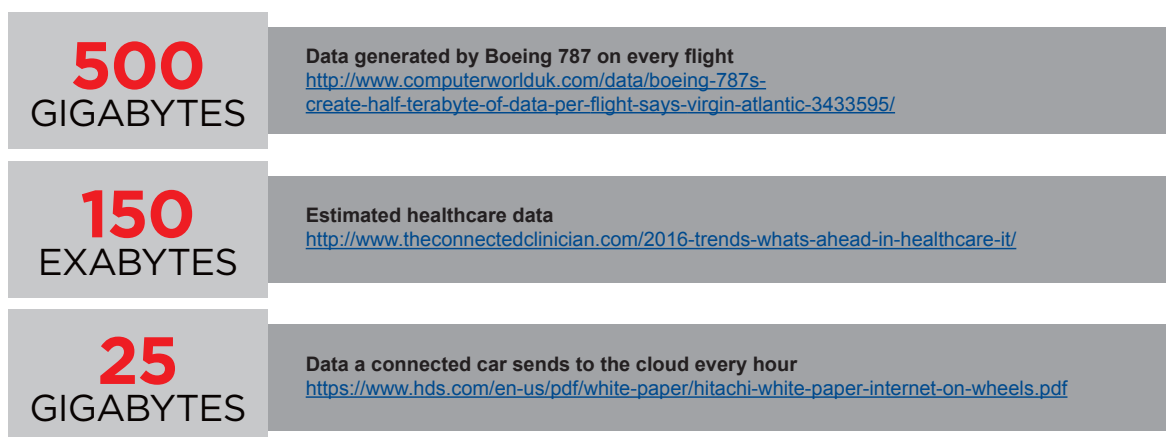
500
GIGABYTES

Data generated by Boeing 787 on every flight
http://www.computerworlduk.com/data/boeing-787s-create-half-terabyte-of-data-per-flight-says-virgin-atlantic-3433595/

150
EXABYTES

Estimated healthcare data
http://www.theconnectedclinician.com/2016-trends-whats-ahead-in-healthcare-it/

25
GIGABYTES

Data a connected car sends to the cloud every hour
https://www.hds.com/en-us/pdf/white-paper/hitachi-white-paper-internet-on-wheels.pdf